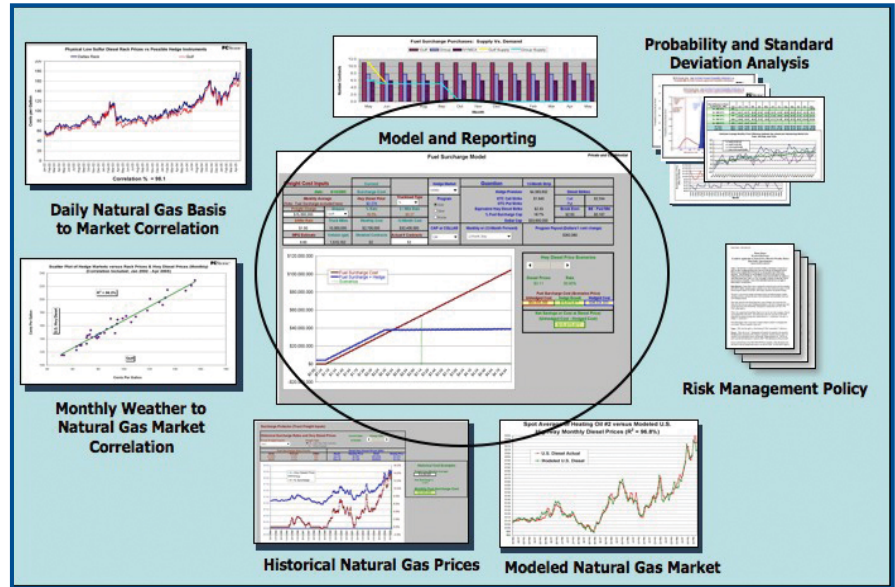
Physical Low Sulfur Diesel Rack Prices vs Possible Hedge Instruments

Correlation % = 98.1

Daily Natural Gas Basis to Market Correlation

Fuel Surcharge Purchases: Supply Vs. Demand

Model and Reporting

Probability and Standard Deviation Analysis

Fuel Surcharge Model

Freight Cost Inputs

Scatter Plot of Hedge Markets versus Rack Prices & Hwy Diesel Prices (Monthly)

$R^2 = 98.0\%$

Monthly Weather to Natural Gas Market Correlation

Risk Management Policy

Historical Natural Gas Prices

Spot Average of Heating Oil #2 versus Modeled U.S. Highway Monthly Diesel Prices ($R^2 = 96.8\%$)

U.S. Diesel Actual

Modeled U.S. Diesel

Modeled Natural Gas Market